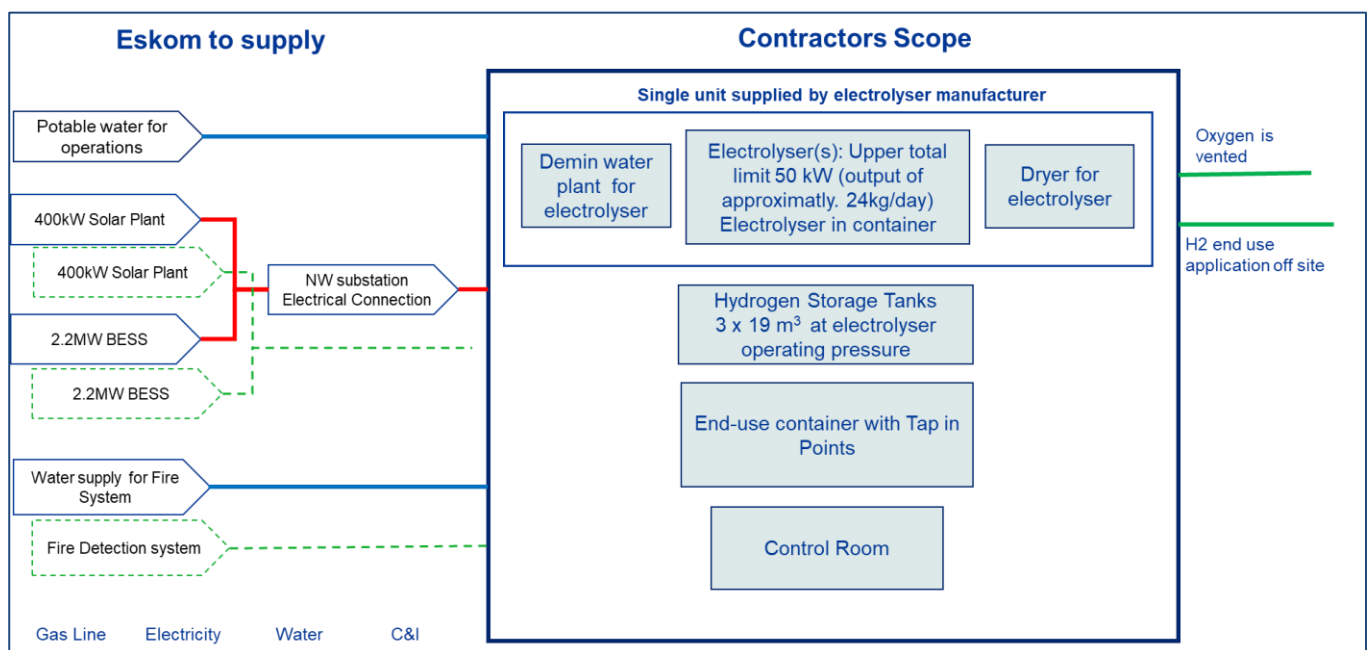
Eskom to supply

Contractors Scope

Single unit supplied by electrolyser manufacturer

Potable water for operations

400kW Solar Plant

400kW Solar Plant

2.2MW BESS

2.2MW BESS

NW substation Electrical Connection

Demin water plant for electrolyser

Electrolyser(s): Upper total limit 50 kW (output of approximatly. 24kg/day) Electrolyser in container

Dryer for electrolyser

Oxygen is vented

H2 end use application off site

Hydrogen Storage Tanks 3 x 19 m$^3$ at electrolyser operating pressure

End-use container with Tap in Points

Water supply for Fire System

Fire Detection system

Control Room

Gas Line Electricity Water C&I